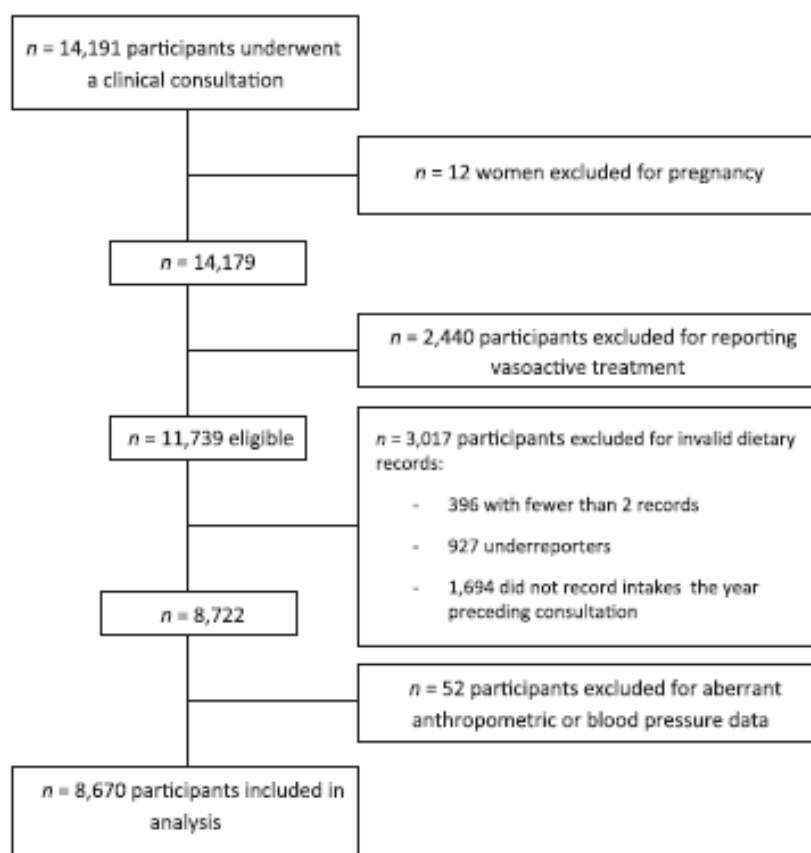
$n$ = 14,191 participants underwent a clinical consultation

$n$ = 12 women excluded for pregnancy

$n$ = 14,179

$n$ = 2,440 participants excluded for reporting vasoactive treatment

$n$ = 11,739 eligible

$n$ = 3,017 participants excluded for invalid dietary records:

- 396 with fewer than 2 records
- 927 underreporters
- 1,694 did not record intakes the year preceding consultation

$n$ = 8,722

$n$ = 52 participants excluded for aberrant anthropometric or blood pressure data

$n$ = 8,670 participants included in analysis